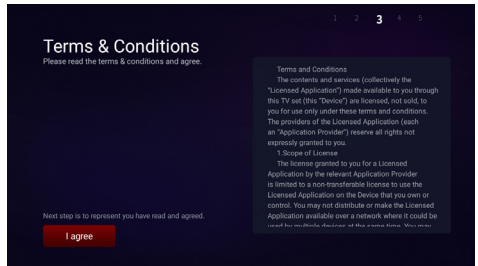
1 2 3 4 5

Terms & Conditions
Please read the terms & conditions and agree.

Terms and Conditions
The contents and services (collectively the "Licensed Application") made available to you through this TV set (this "Device") are licensed, not sold, to you for use only under these terms and conditions. The providers of the Licensed Application (each an "Application Provider") reserve all rights not expressly granted to you.
1.Scope of License
The license granted to you for a Licensed Application by the relevant Application Provider is limited to a non-transferable license to use the Licensed Application on the Device that you own or control. You may not distribute or make the Licensed Application available over a network where it could be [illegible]

Next step is to represent you have read and agreed.

I agree